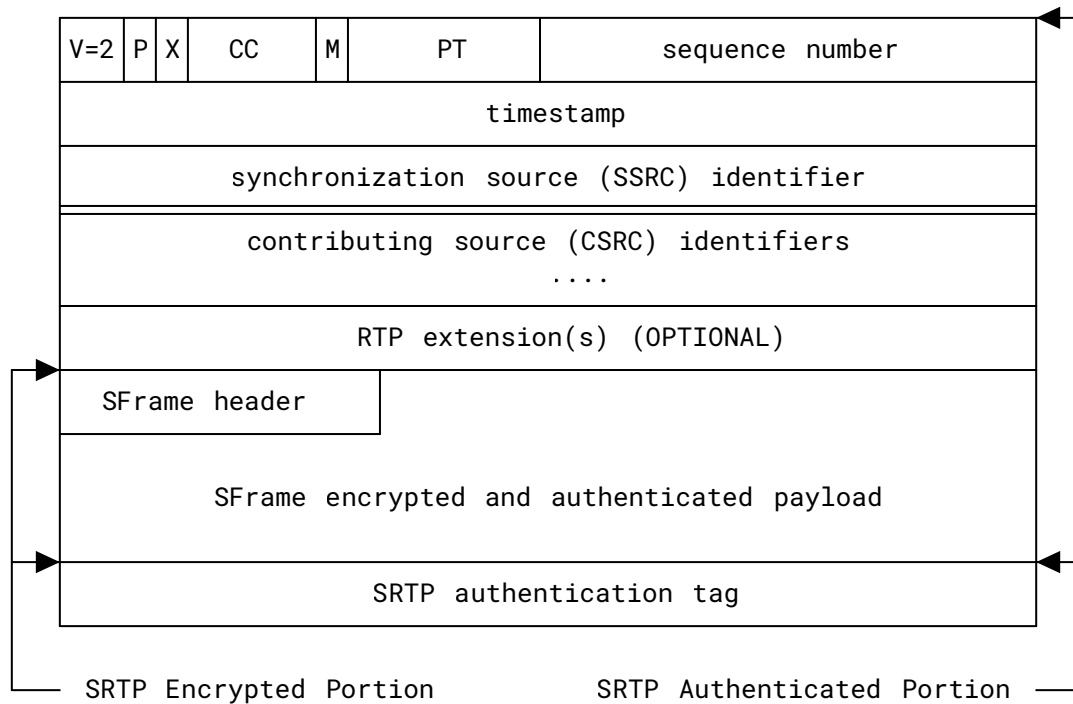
| V=2 | P | X | CC | M | PT | sequence number |
|---|---|---|---|---|---|---|

timestamp

synchronization source (SSRC) identifier

contributing source (CSRC) identifiers
....

RTP extension(s) (OPTIONAL)

SFrame header

SFrame encrypted and authenticated payload

SRTP authentication tag

SRTP Encrypted Portion

SRTP Authenticated Portion